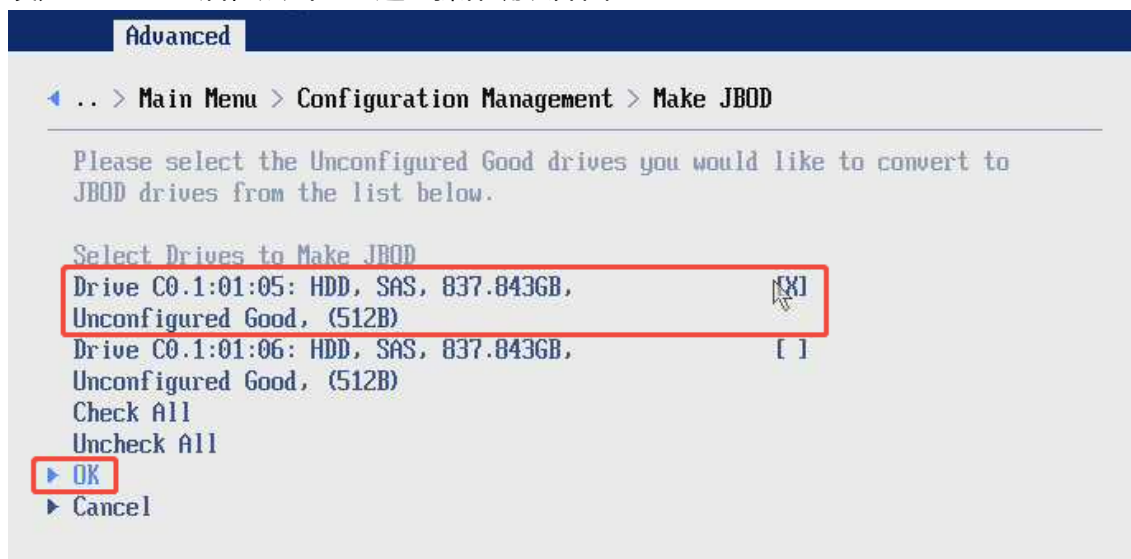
Advanced

◀ .. > Main Menu > Configuration Management > Make JBOD

Please select the Unconfigured Good drives you would like to convert to JBOD drives from the list below.

Select Drives to Make JBOD
Drive C0.1:01:05: HDD, SAS, 837.843GB, Unconfigured Good, (512B) [X]
Drive C0.1:01:06: HDD, SAS, 837.843GB, Unconfigured Good, (512B) [ ]
Check All
Uncheck All
▶ OK
▶ Cancel